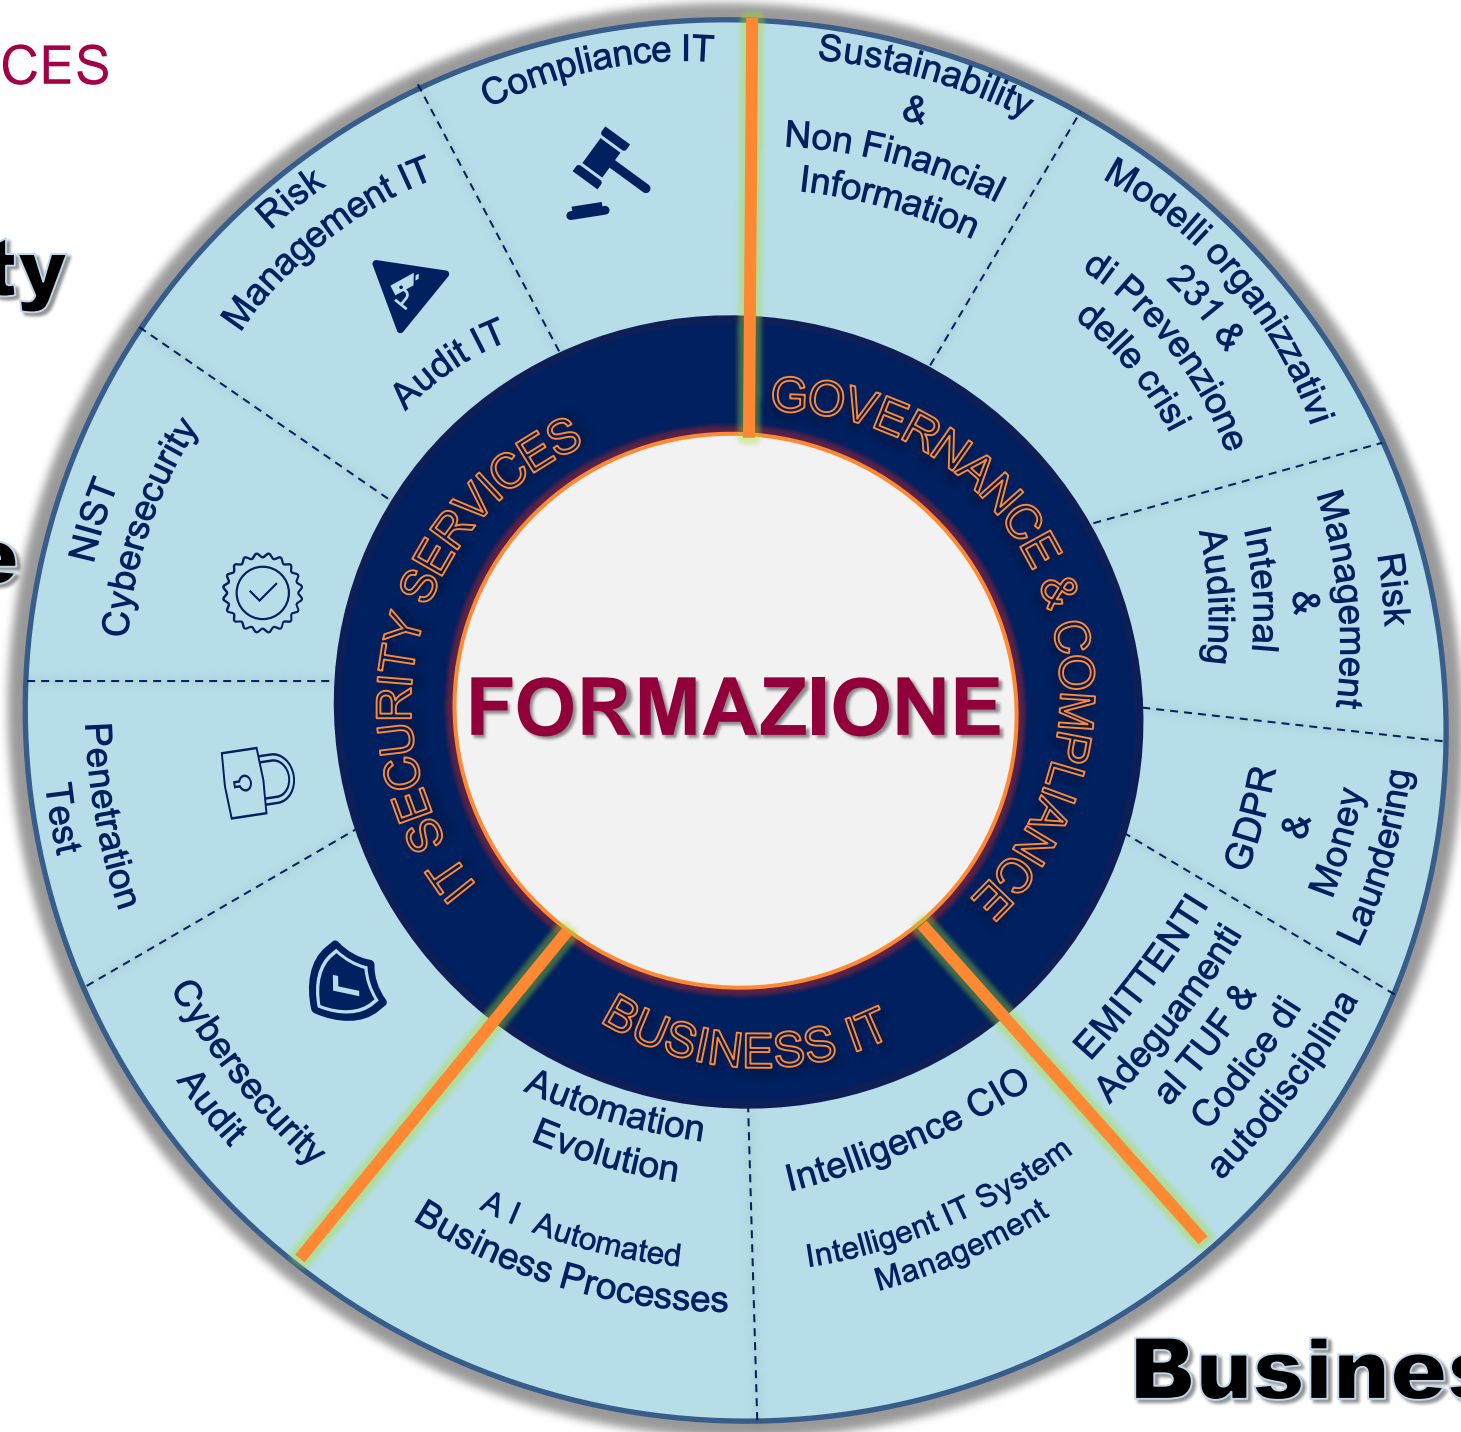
CES

ty

e

Compliance IT

Sustainability & Non Financial Information

Risk Management IT

Audit IT

Modelli organizzativi 231 & di Prevenzione delle crisi

NIST Cybersecurity

Risk Management & Internal Auditing

Penetration Test

GDPR & Money Laundering

Cybersecurity Audit

EMITTENTI Adeguamenti al TUF & Codice di autodisciplina

IT SECURITY SERVICES

GOVERNANCE & COMPLIANCE

FORMAZIONE

BUSINESS IT

Automation Evolution

A I Automated Business Processes

Intelligence CIO

Intelligent IT System Management

Busines